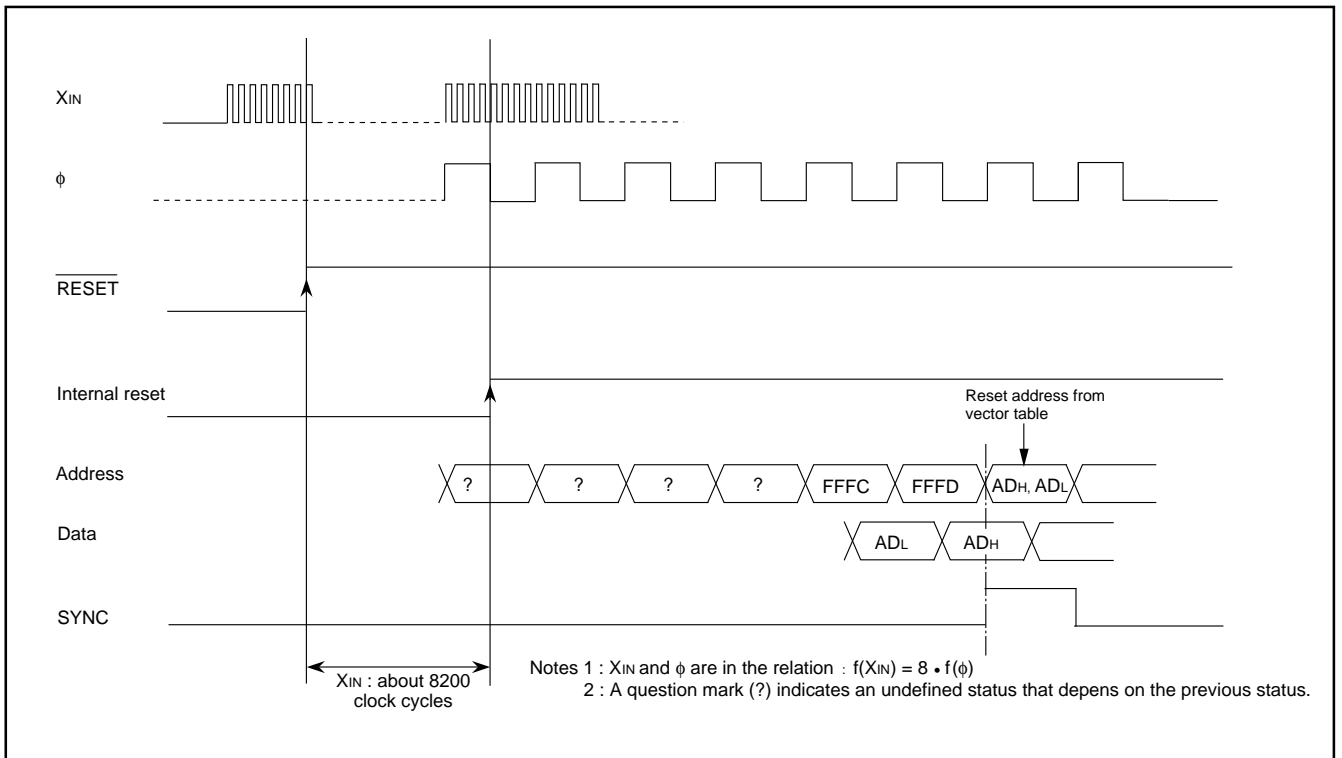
$X_{IN}$

$\phi$

$\overline{RESET}$

Internal reset

Reset address from vector table

Address

? ? ? ? FFFC FFFD $AD_H$, $AD_L$

Data

$AD_L$ $AD_H$

SYNC

$X_{IN}$ : about 8200 clock cycles

Notes 1 : $X_{IN}$ and $\phi$ are in the relation : $f(X_{IN}) = 8 \cdot f(\phi)$
2 : A question mark (?) indicates an undefined status that depens on the previous status.